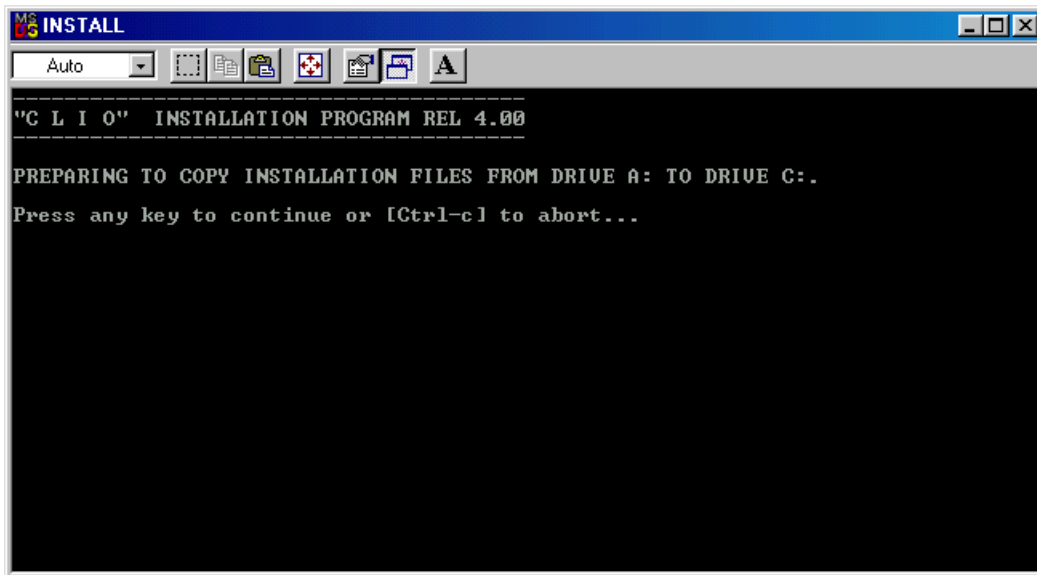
INSTALL

Auto

A

------------------------------------
"C L I O"  INSTALLATION PROGRAM REL 4.00
------------------------------------

PREPARING TO COPY INSTALLATION FILES FROM DRIVE A: TO DRIVE C:.

Press any key to continue or [Ctrl-c] to abort...